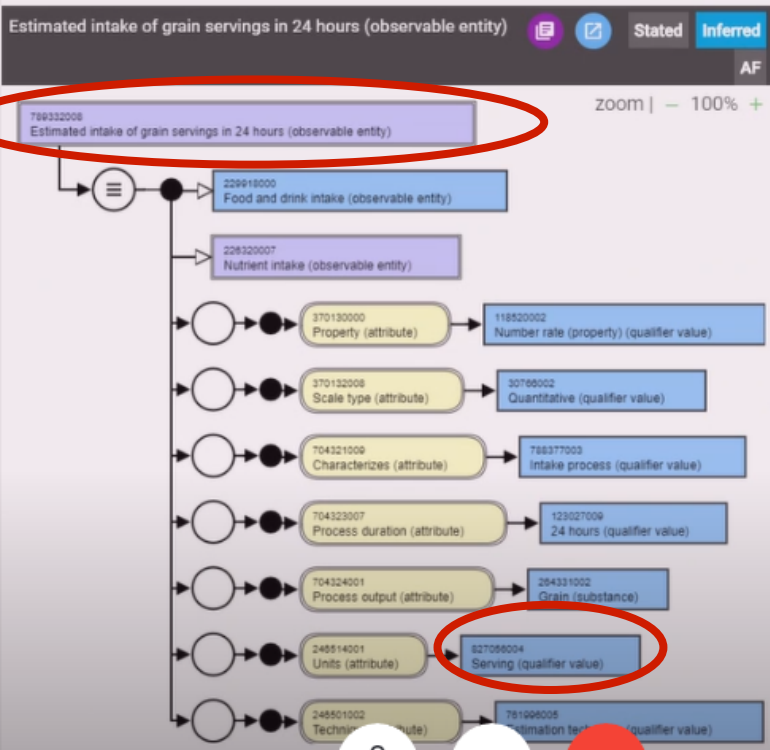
Estimated intake of grain servings in 24 hours (observable entity)

Stated Inferred

AF

zoom | − 100% +

789332008
Estimated intake of grain servings in 24 hours (observable entity)

229918000
Food and drink intake (observable entity)

226320007
Nutrient intake (observable entity)

370130000
Property (attribute)

118520002
Number rate (property) (qualifier value)

370132008
Scale type (attribute)

30766002
Quantitative (qualifier value)

704321009
Characterizes (attribute)

788377003
Intake process (qualifier value)

704323007
Process duration (attribute)

123027009
24 hours (qualifier value)

704324001
Process output (attribute)

264331002
Grain (substance)

246514001
Units (attribute)

827056004
Serving (qualifier value)

246501002
Techni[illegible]ute)

761996005
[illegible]stimation tec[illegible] (qualifier value)